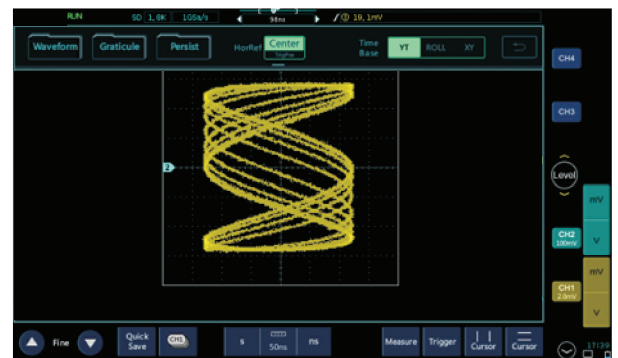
RUN SD 1.0K 10Gs/s 50ns 19.1mV

Waveform Graticule Persist HorRef Center Trigger Time Base YT ROLL XY

CH4

CH3

2

Level

CH2 100mV mV V

CH1 2.0mV mV V

Fine Quick Save CH1 s 50ns ns Measure Trigger Cursor Cursor 17:29